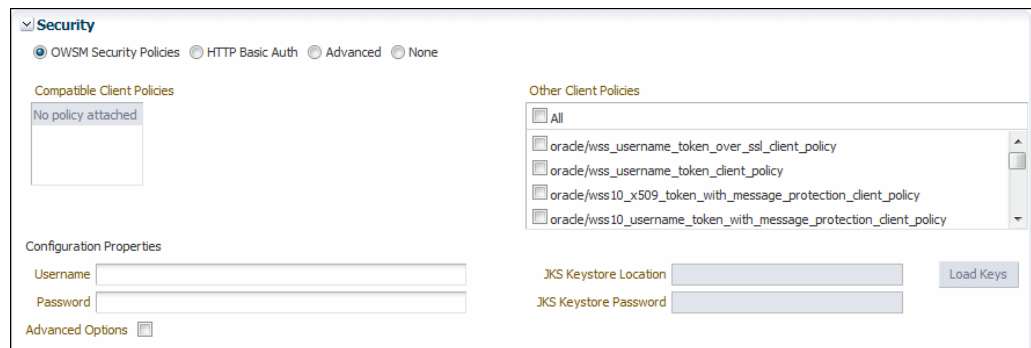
Security

OWSM Security Policies HTTP Basic Auth Advanced None

Compatible Client Policies

No policy attached

Other Client Policies

All

oracle/wss_username_token_over_ssl_client_policy

oracle/wss_username_token_client_policy

oracle/wss10_x509_token_with_message_protection_client_policy

oracle/wss10_username_token_with_message_protection_client_policy

Configuration Properties

Username

Password

Advanced Options

JKS Keystore Location

JKS Keystore Password

Load Keys